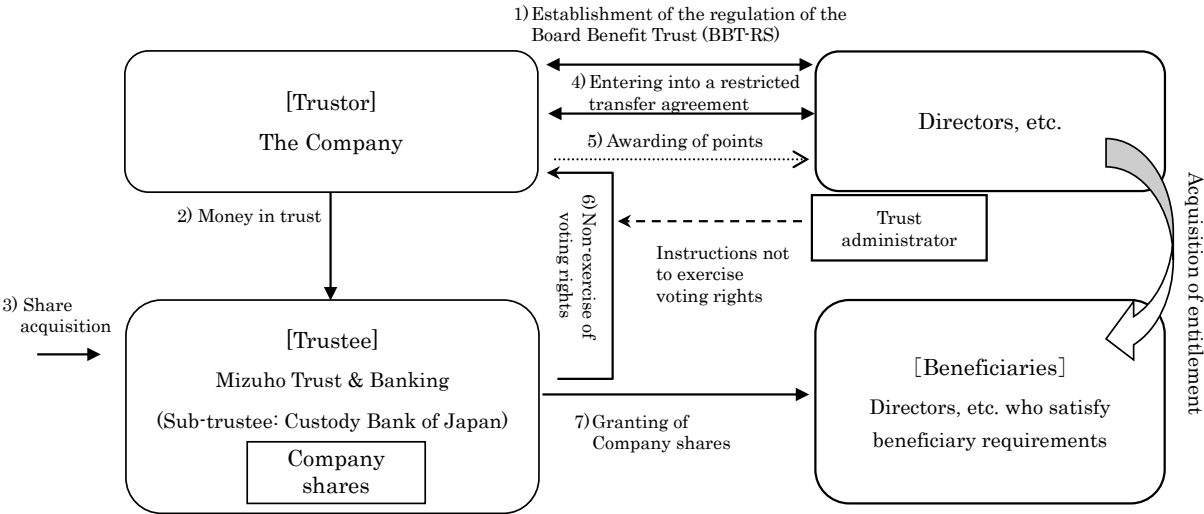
1) Establishment of the regulation of the Board Benefit Trust (BBT-RS)

[Trustor]
The Company

4) Entering into a restricted transfer agreement

5) Awarding of points

Directors, etc.

Acquisition of entitlement

2) Money in trust

6) Non-exercise of voting rights

Trust administrator

Instructions not to exercise voting rights

3) Share acquisition

[Trustee]
Mizuho Trust & Banking
(Sub-trustee: Custody Bank of Japan)

Company shares

7) Granting of Company shares

[Beneficiaries]
Directors, etc. who satisfy beneficiary requirements